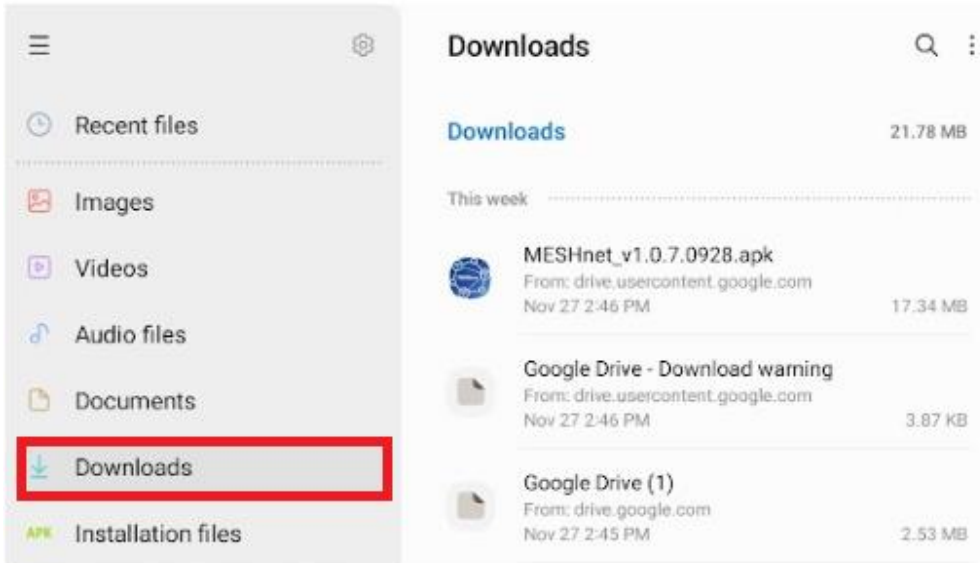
Recent files

Images

Videos

Audio files

Documents

Downloads

APK Installation files

Downloads

Downloads 21.78 MB

This week

MESHnet_v1.0.7.0928.apk
From: drive.usercontent.google.com
Nov 27 2:46 PM 17.34 MB

Google Drive - Download warning
From: drive.usercontent.google.com
Nov 27 2:46 PM 3.87 KB

Google Drive (1)
From: drive.google.com
Nov 27 2:45 PM 2.53 MB